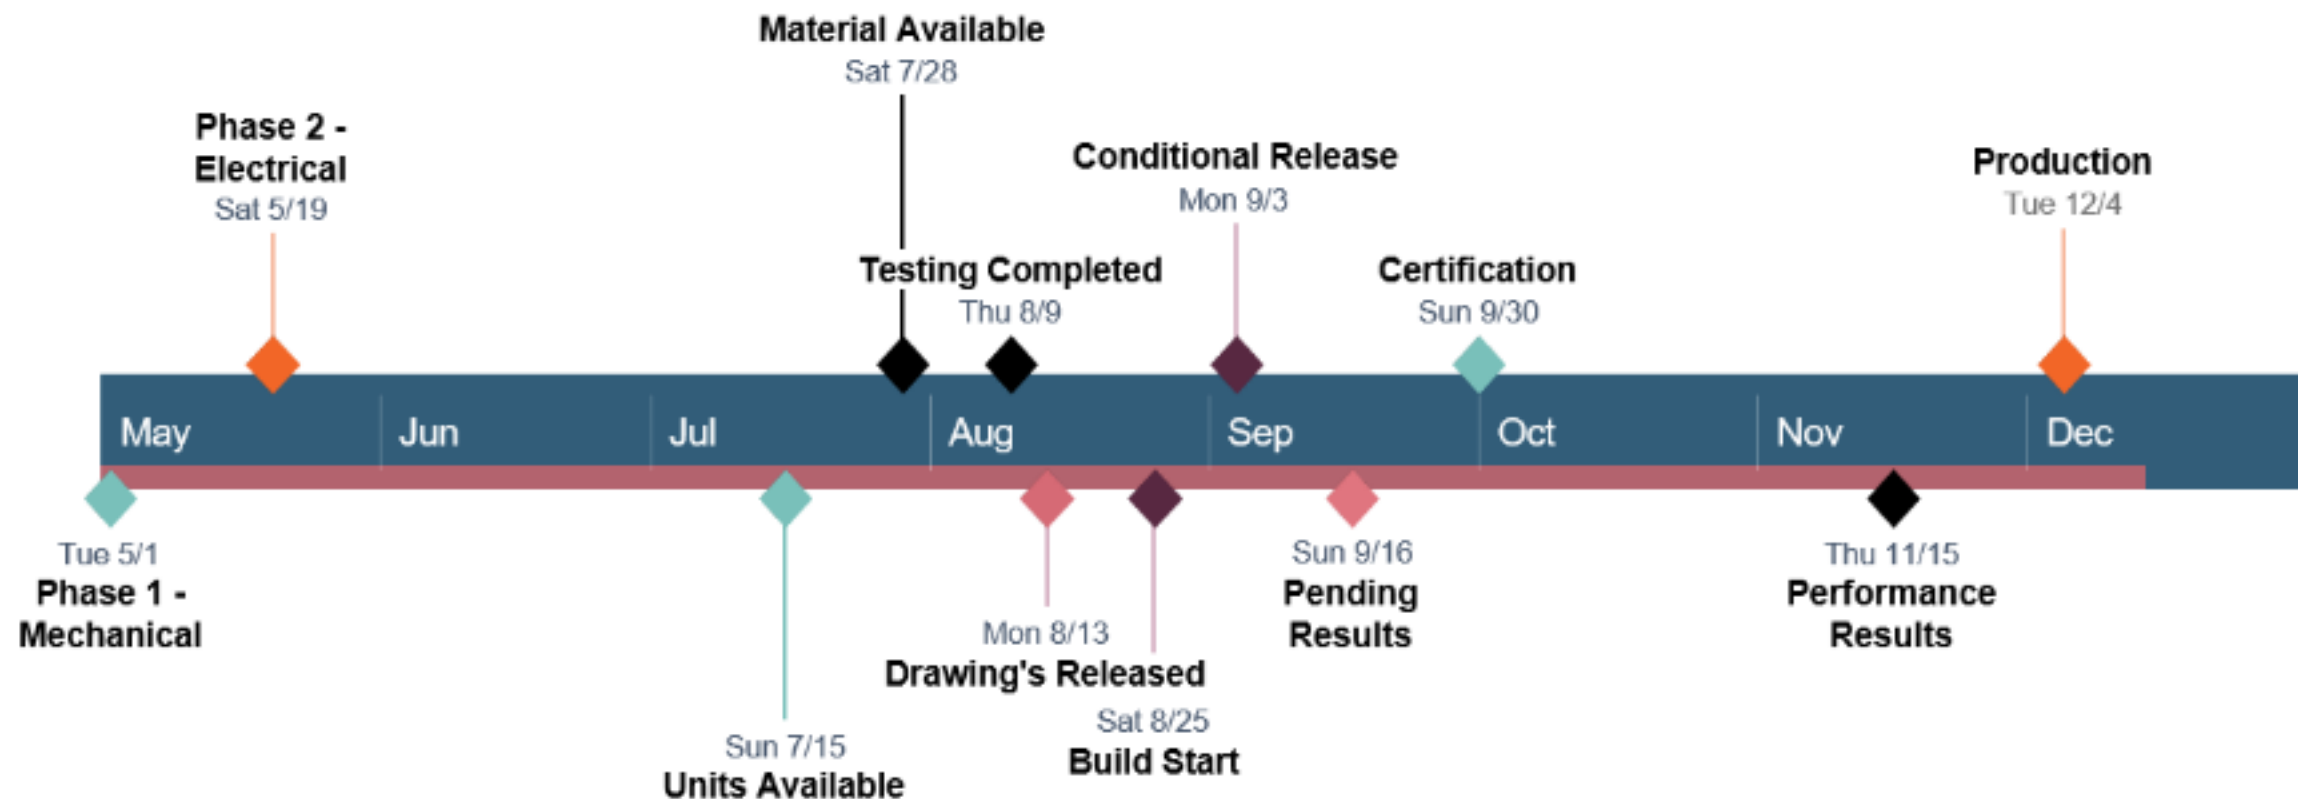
Material Available
Sat 7/28

Phase 2 - Electrical
Sat 5/19

Conditional Release
Mon 9/3

Production
Tue 12/4

Testing Completed
Thu 8/9

Certification
Sun 9/30

May Jun Jul Aug Sep Oct Nov Dec

Tue 5/1
Phase 1 - Mechanical

Sun 9/16
Pending Results

Thu 11/15
Performance Results

Mon 8/13
Drawing's Released

Sat 8/25
Build Start

Sun 7/15
Units Available